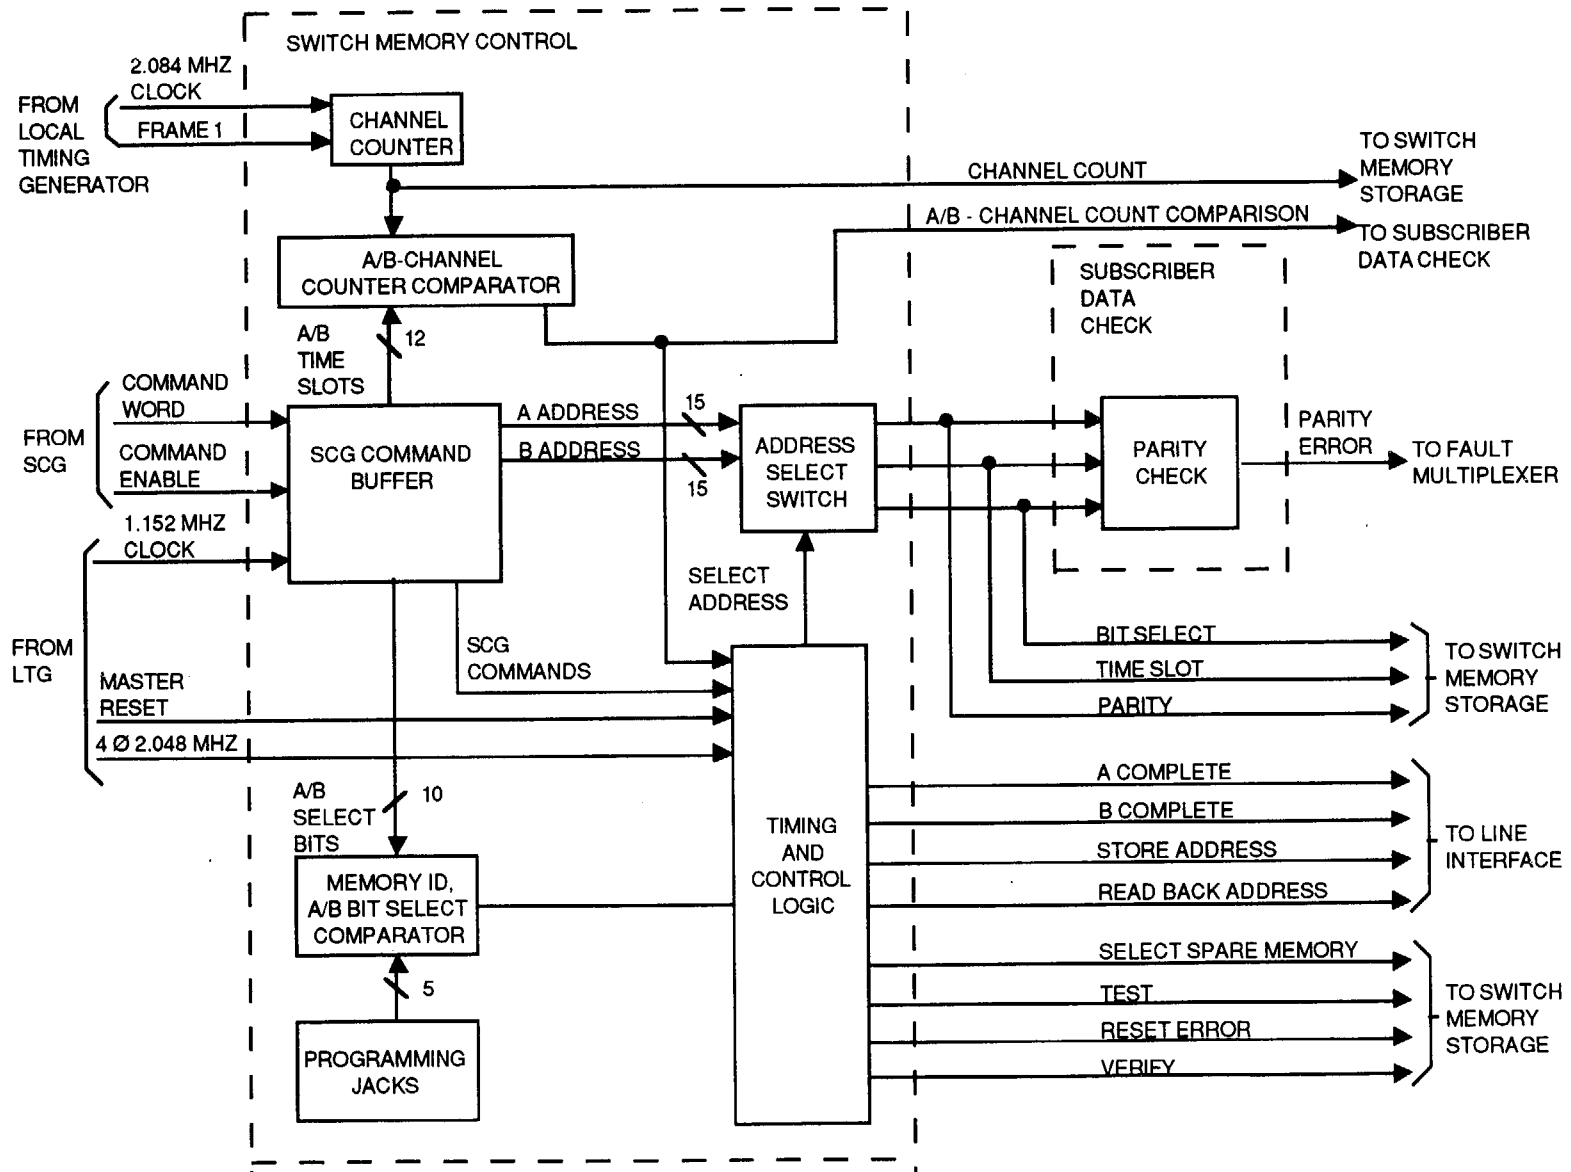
SWITCH MEMORY CONTROL

FROM LOCAL TIMING GENERATOR

2.084 MHZ CLOCK

FRAME 1

CHANNEL COUNTER

CHANNEL COUNT

TO SWITCH MEMORY STORAGE

A/B - CHANNEL COUNT COMPARISON

TO SUBSCRIBER DATA CHECK

A/B-CHANNEL COUNTER COMPARATOR

SUBSCRIBER DATA CHECK

A/B TIME SLOTS

12

FROM SCG

COMMAND WORD

COMMAND ENABLE

SCG COMMAND BUFFER

A ADDRESS

B ADDRESS

15

15

ADDRESS SELECT SWITCH

PARITY CHECK

PARITY ERROR

TO FAULT MULTIPLEXER

1.152 MHZ CLOCK

SELECT ADDRESS

FROM LTG

SCG COMMANDS

MASTER RESET

4 Ø 2.048 MHZ

BIT SELECT

TIME SLOT

PARITY

TO SWITCH MEMORY STORAGE

A/B SELECT BITS

10

TIMING AND CONTROL LOGIC

A COMPLETE

B COMPLETE

STORE ADDRESS

READ BACK ADDRESS

TO LINE INTERFACE

MEMORY ID, A/B BIT SELECT COMPARATOR

5

SELECT SPARE MEMORY

TEST

RESET ERROR

VERIFY

TO SWITCH MEMORY STORAGE

PROGRAMMING JACKS